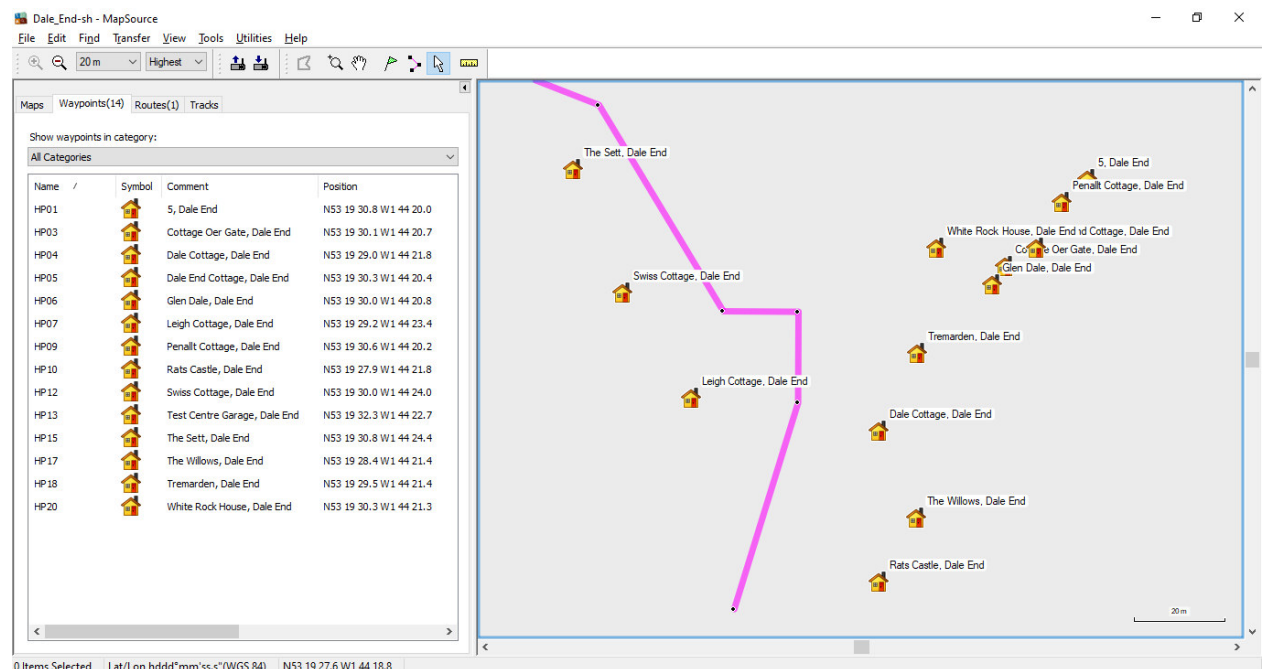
Dale_End-sh - MapSource

File Edit Find Transfer View Tools Utilities Help

20 m Highest

Maps Waypoints(14) Routes(1) Tracks

Show waypoints in category:

All Categories

| Name / | Symbol | Comment | Position |
|---|---|---|---|
| HP01 | | 5, Dale End | N53 19 30.8 W1 44 20.0 |
| HP03 | | Cottage Oer Gate, Dale End | N53 19 30.1 W1 44 20.7 |
| HP04 | | Dale Cottage, Dale End | N53 19 29.0 W1 44 21.8 |
| HP05 | | Dale End Cottage, Dale End | N53 19 30.3 W1 44 20.4 |
| HP06 | | Glen Dale, Dale End | N53 19 30.0 W1 44 20.8 |
| HP07 | | Leigh Cottage, Dale End | N53 19 29.2 W1 44 23.4 |
| HP09 | | Penallt Cottage, Dale End | N53 19 30.6 W1 44 20.2 |
| HP10 | | Rats Castle, Dale End | N53 19 27.9 W1 44 21.8 |
| HP12 | | Swiss Cottage, Dale End | N53 19 30.0 W1 44 24.0 |
| HP13 | | Test Centre Garage, Dale End | N53 19 32.3 W1 44 22.7 |
| HP15 | | The Sett, Dale End | N53 19 30.8 W1 44 24.4 |
| HP17 | | The Willows, Dale End | N53 19 28.4 W1 44 21.4 |
| HP18 | | Tremarden, Dale End | N53 19 29.5 W1 44 21.4 |
| HP20 | | White Rock House, Dale End | N53 19 30.3 W1 44 21.3 |

The Sett, Dale End
5, Dale End
Penallt Cottage, Dale End
White Rock House, Dale End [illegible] Cottage, Dale End
Co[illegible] Oer Gate, Dale End
Glen Dale, Dale End
Swiss Cottage, Dale End
Tremarden, Dale End
Leigh Cottage, Dale End
Dale Cottage, Dale End
The Willows, Dale End
Rats Castle, Dale End
20 m

0 Items Selected Lat/Lon hddd°mm'ss.s" (WGS 84) N53 19 27.6 W1 44 18.8